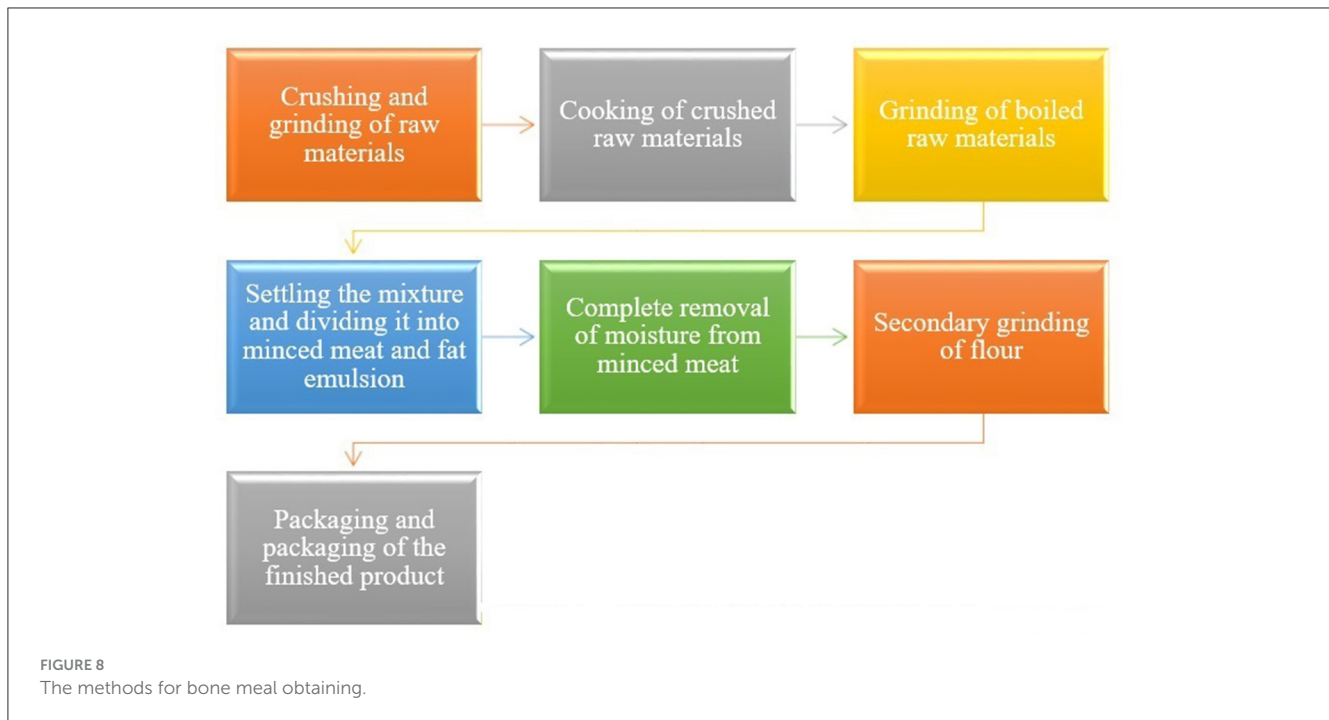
Crushing and grinding of raw materials

Cooking of crushed raw materials

Grinding of boiled raw materials

Settling the mixture and dividing it into minced meat and fat emulsion

Complete removal of moisture from minced meat

Secondary grinding of flour

Packaging and packaging of the finished product

FIGURE 8
The methods for bone meal obtaining.